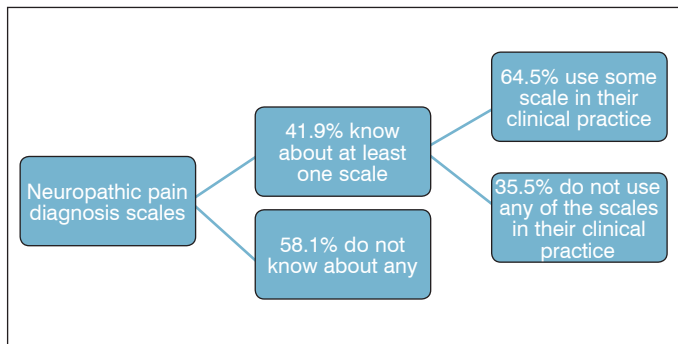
Neuropathic pain diagnosis scales

41.9% know about at least one scale

58.1% do not know about any

64.5% use some scale in their clinical practice

35.5% do not use any of the scales in their clinical practice